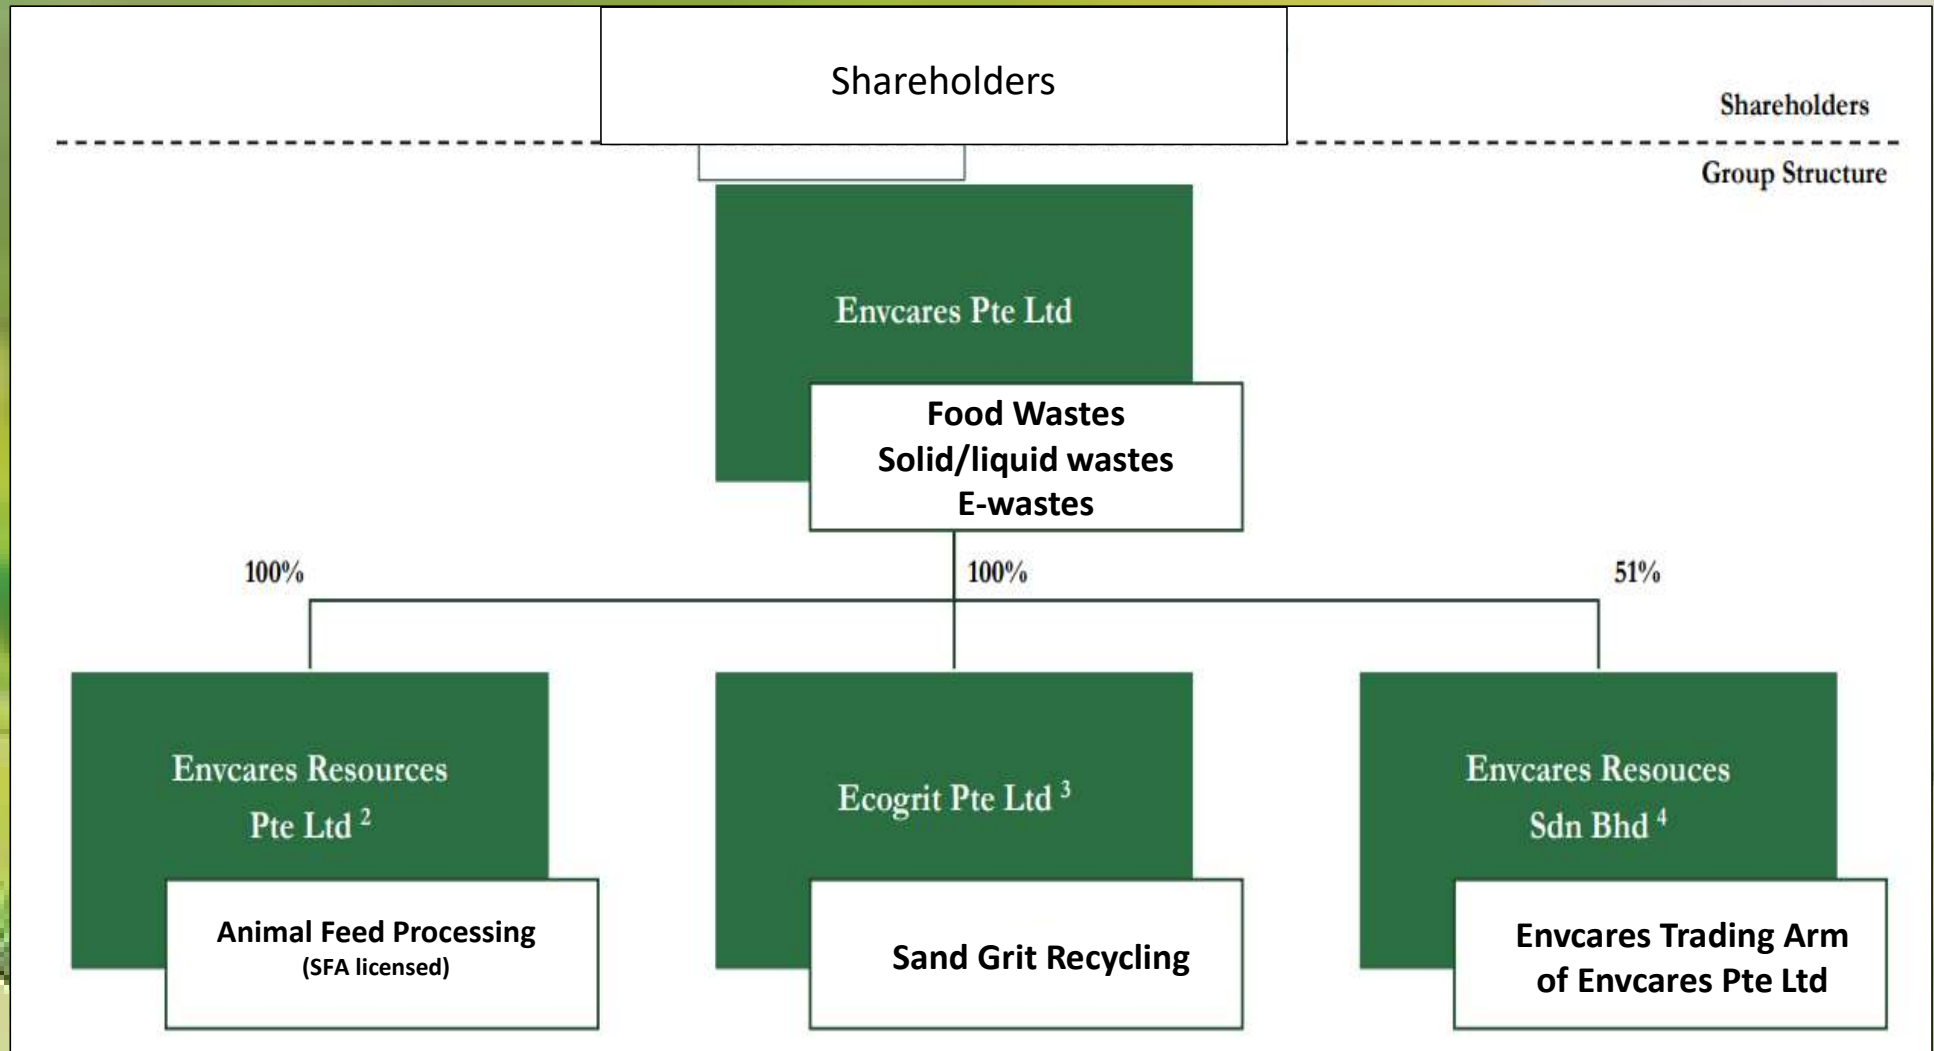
Shareholders

Shareholders

Group Structure

Envcares Pte Ltd

Food Wastes
Solid/liquid wastes
E-wastes

100%

100%

51%

Envcares Resources Pte Ltd $^2$

Animal Feed Processing
(SFA licensed)

Ecogrit Pte Ltd $^3$

Sand Grit Recycling

Envcares Resouces Sdn Bhd $^4$

Envcares Trading Arm of Envcares Pte Ltd